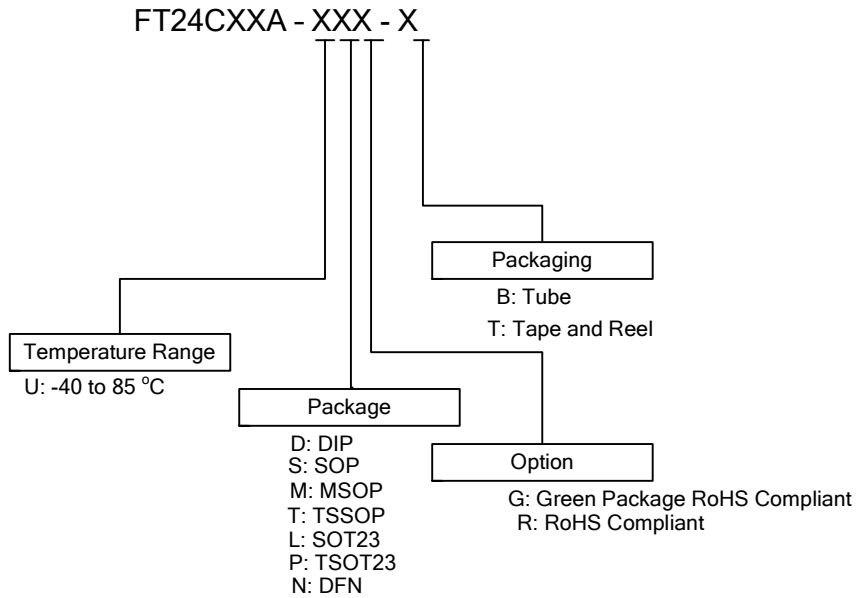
FT24CXXA - XXX - X

Packaging

B: Tube

T: Tape and Reel

Temperature Range

U: -40 to 85 $^{o}$C

Package

D: DIP
S: SOP
M: MSOP
T: TSSOP
L: SOT23
P: TSOT23
N: DFN

Option

G: Green Package RoHS Compliant
R: RoHS Compliant